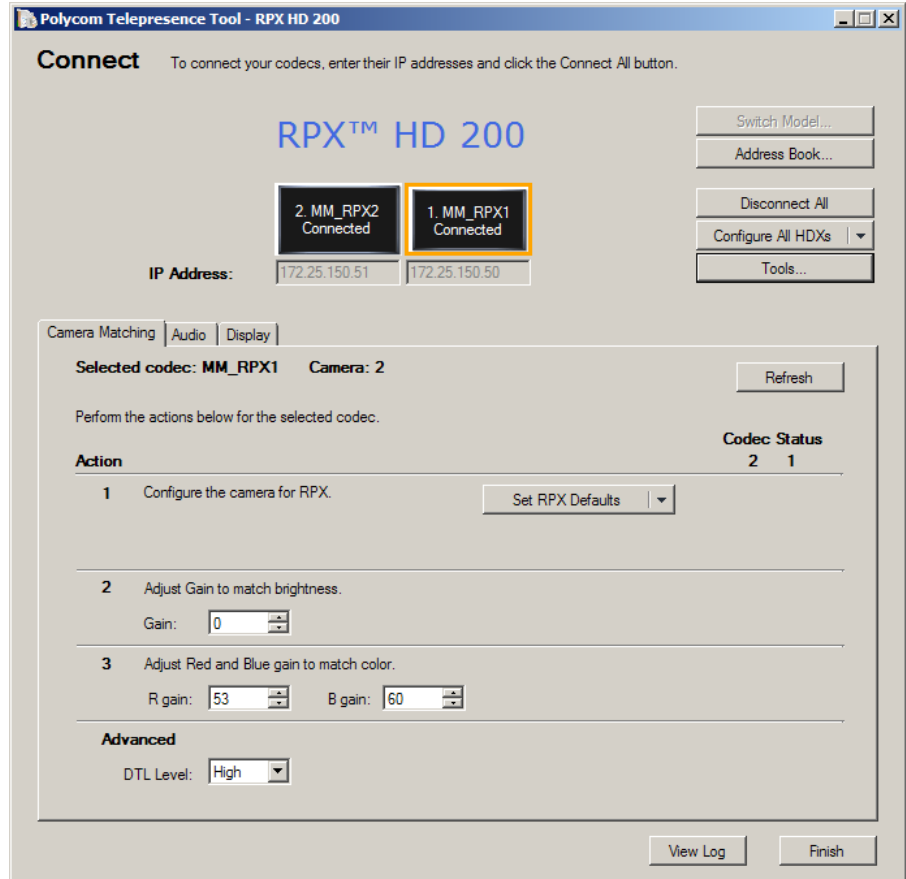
Polycom Telepresence Tool - RPX HD 200

Connect To connect your codecs, enter their IP addresses and click the Connect All button.

RPX™ HD 200

Switch Model...
Address Book...

2. MM_RPX2 Connected
1. MM_RPX1 Connected

Disconnect All
Configure All HDXs
Tools...

IP Address: 172.25.150.51 172.25.150.50

Camera Matching | Audio | Display

Selected codec: MM_RPX1 Camera: 2

Refresh

Perform the actions below for the selected codec.

Codec Status
2 1

Action

1 Configure the camera for RPX.

Set RPX Defaults

2 Adjust Gain to match brightness.

Gain: 0

3 Adjust Red and Blue gain to match color.

R gain: 53 B gain: 60

Advanced

DTL Level: High

View Log
Finish